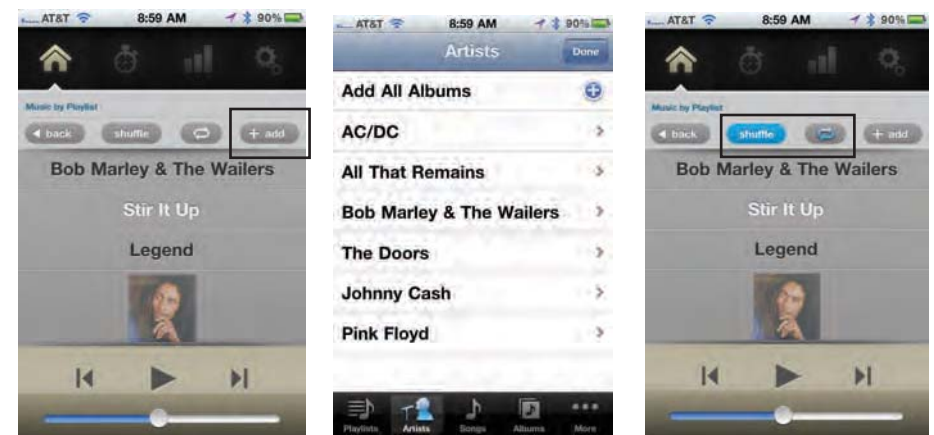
AT&T 8:59 AM 90%

Music by Playlist

back shuffle + add

Bob Marley & The Wailers

Stir It Up

Legend

AT&T 8:59 AM 90%

Artists Done

Add All Albums

AC/DC

All That Remains

Bob Marley & The Wailers

The Doors

Johnny Cash

Pink Floyd

Playlists Artists Songs Albums More

AT&T 8:59 AM 90%

Music by Playlist

back shuffle + add

Bob Marley & The Wailers

Stir It Up

Legend